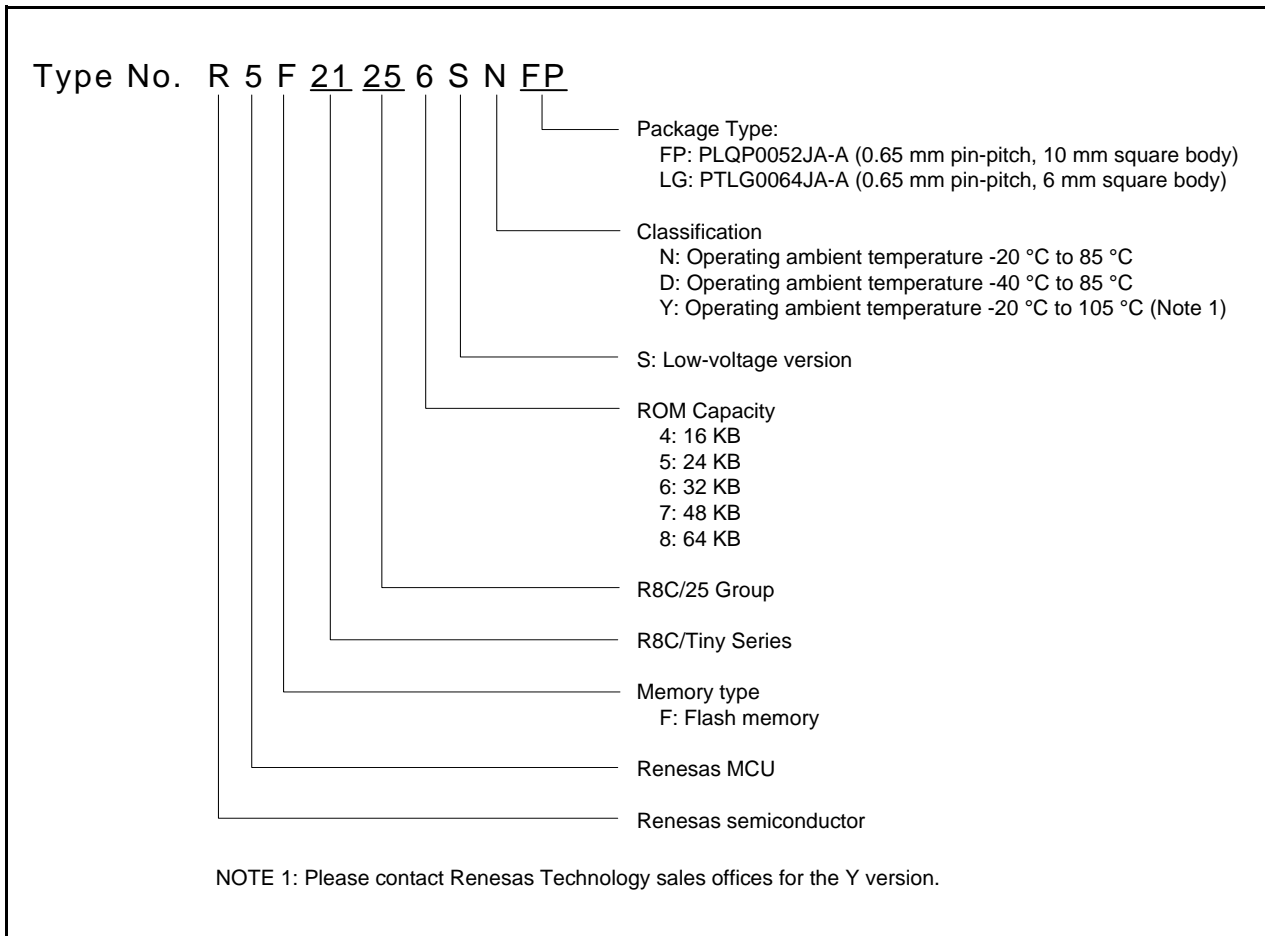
Type No. R 5 F 21 25 6 S N FP

Package Type:
FP: PLQP0052JA-A (0.65 mm pin-pitch, 10 mm square body)
LG: PTLG0064JA-A (0.65 mm pin-pitch, 6 mm square body)

Classification
N: Operating ambient temperature -20 °C to 85 °C
D: Operating ambient temperature -40 °C to 85 °C
Y: Operating ambient temperature -20 °C to 105 °C (Note 1)

S: Low-voltage version

ROM Capacity
4: 16 KB
5: 24 KB
6: 32 KB
7: 48 KB
8: 64 KB

R8C/25 Group

R8C/Tiny Series

Memory type
F: Flash memory

Renesas MCU

Renesas semiconductor

NOTE 1: Please contact Renesas Technology sales offices for the Y version.